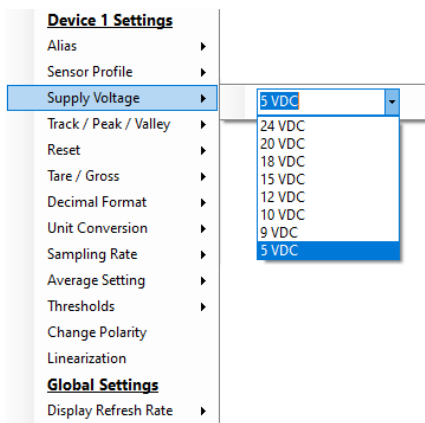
Device 1 Settings
Alias
Sensor Profile
Supply Voltage
Track / Peak / Valley
Reset
Tare / Gross
Decimal Format
Unit Conversion
Sampling Rate
Average Setting
Thresholds
Change Polarity
Linearization
Global Settings
Display Refresh Rate

5 VDC
24 VDC
20 VDC
18 VDC
15 VDC
12 VDC
10 VDC
9 VDC
5 VDC